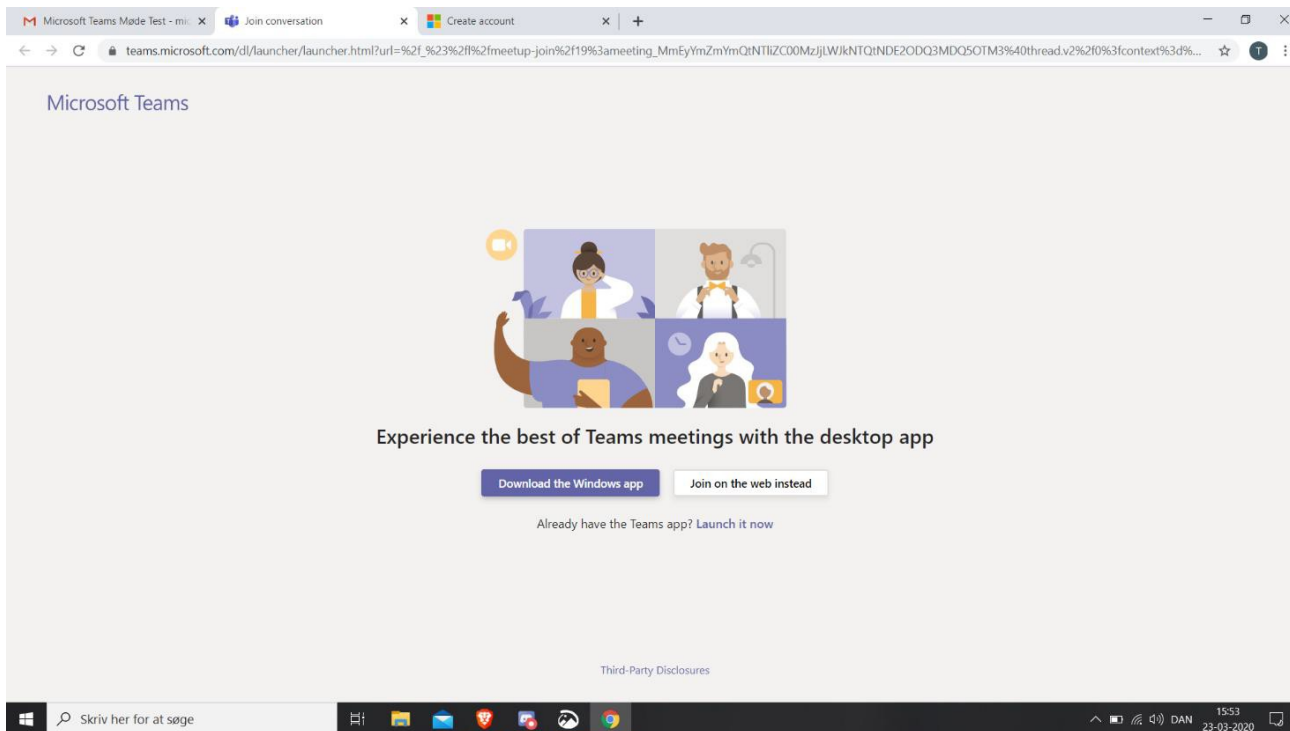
Microsoft Teams Møde Test - mi
Join conversation
Create account

teams.microsoft.com/dl/launcher/launcher.html?url=%2f_%23%2fl%2fmeetup-join%2f19%3ameeting_MmEyYmZmYmQtNTliZC00MzJjLWJkNTQtNDE2ODQ3MDQ5OTM3%40thread.v2%2f0%3fcontext%3d%...

T

Microsoft Teams

Experience the best of Teams meetings with the desktop app

Download the Windows app

Join on the web instead

Already have the Teams app? Launch it now

Third-Party Disclosures

Skriv her for at søge

DAN

15:53
23-03-2020